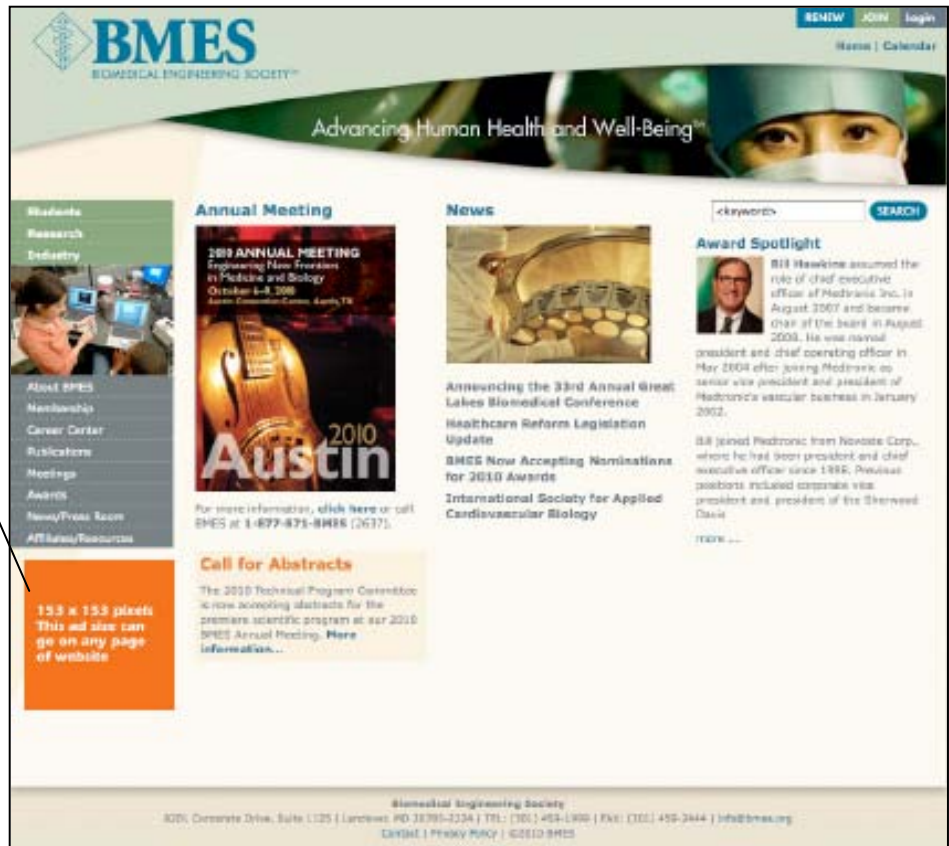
BMES
BIOMEDICAL ENGINEERING SOCIETY™

RENEW JOIN login
Home | Calendar

Advancing Human Health and Well-Being™

Students
Research
Industry

About BMES
Membership
Career Center
Publications
Meetings
Awards
News/Press Room
Affiliates/Resources

153 x 153 pixels
This ad size can go on any page of website

Annual Meeting

2010 ANNUAL MEETING
Engineering New Frontiers in Medicine and Biology
October 6–9, 2010
Austin Convention Center, Austin, TX
2010
Austin

For more information, click here or call BMES at 1-877-871-BMES (2637).

Call for Abstracts

The 2010 Technical Program Committee is now accepting abstracts for the premiere scientific program at our 2010 BMES Annual Meeting. More information...

News

Announcing the 33rd Annual Great Lakes Biomedical Conference

Healthcare Reform Legislation Update

BMES Now Accepting Nominations for 2010 Awards

International Society for Applied Cardiovascular Biology

<keyword> SEARCH

Award Spotlight

Bill Hawkins assumed the role of chief executive officer of Medtronic Inc. in August 2007 and became chair of the board in August 2008. He was named president and chief operating officer in May 2004 after joining Medtronic as senior vice president and president of Medtronic's vascular business in January 2002.

Bill joined Medtronic from Novoste Corp., where he had been president and chief executive officer since 1998. Previous positions included corporate vice president and president of the Sherwood Davis

more ...

Biomedical Engineering Society
8201 Corporate Drive, Suite 1125 | Landover, MD 20785-2224 | TEL: (301) 459-1999 | FAX: (301) 459-2444 | info@bmes.org
Contact | Privacy Policy | ©2010 BMES